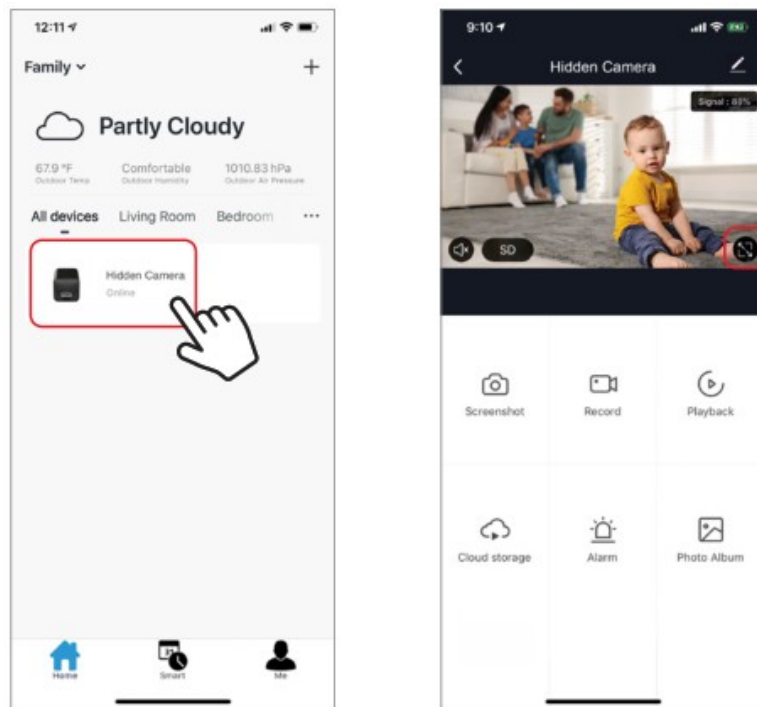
12:11

Family

+

Partly Cloudy

67.9 °F
Outdoor Temp

Comfortable
Outdoor Humidity

1010.83 hPa
Outdoor Air Pressure

All devices Living Room Bedroom ···

Hidden Camera
Online

Home Smart Me

9:10

Hidden Camera

Signal : 83%

SD

Screenshot

Record

Playback

Cloud storage

Alarm

Photo Album